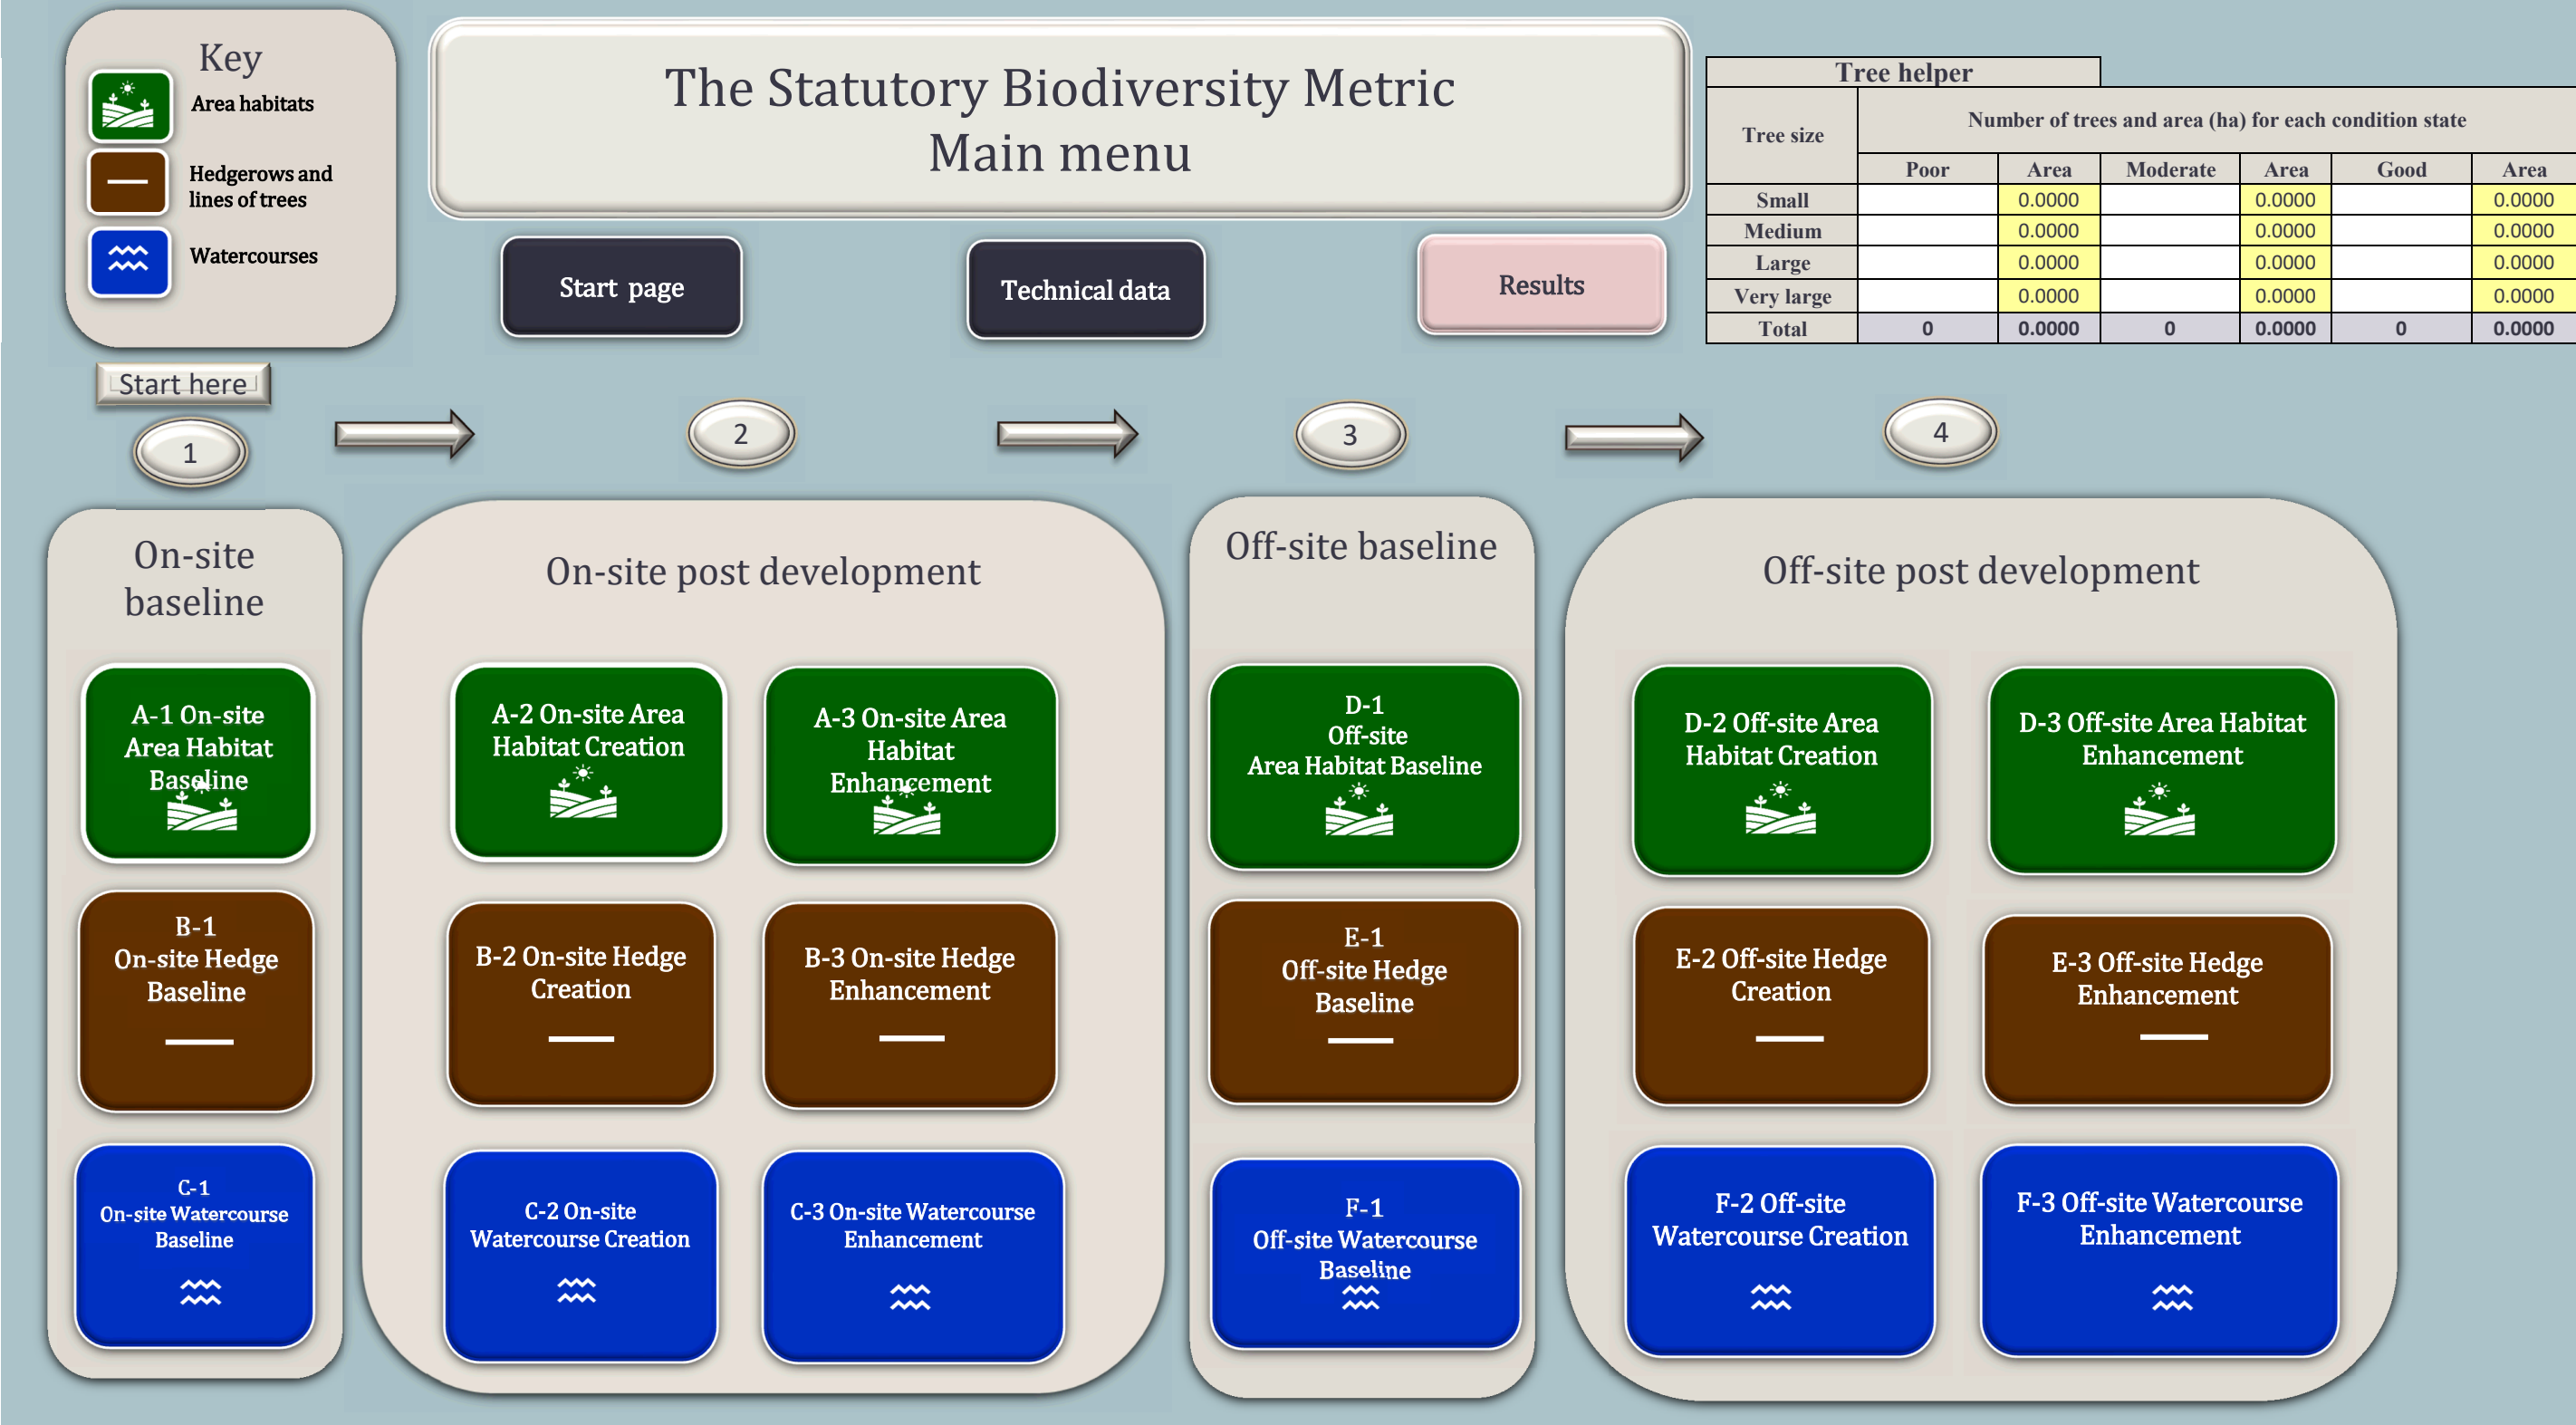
Key
Area habitats
Hedgerows and lines of trees
Watercourses

The Statutory Biodiversity Metric
Main menu

Start page
Technical data
Results

Tree helper

| Tree size | Poor | Area | Moderate | Area | Good | Area |
|---|---|---|---|---|---|---|
| Small | | 0.0000 | | 0.0000 | | 0.0000 |
| Medium | | 0.0000 | | 0.0000 | | 0.0000 |
| Large | | 0.0000 | | 0.0000 | | 0.0000 |
| Very large | | 0.0000 | | 0.0000 | | 0.0000 |
| Total | 0 | 0.0000 | 0 | 0.0000 | 0 | 0.0000 |

Number of trees and area (ha) for each condition state

Start here
1
2
3
4

On-site baseline
A-1 On-site Area Habitat Baseline
B-1 On-site Hedge Baseline
C-1 On-site Watercourse Baseline

On-site post development
A-2 On-site Area Habitat Creation
A-3 On-site Area Habitat Enhancement
B-2 On-site Hedge Creation
B-3 On-site Hedge Enhancement
C-2 On-site Watercourse Creation
C-3 On-site Watercourse Enhancement

Off-site baseline
D-1 Off-site Area Habitat Baseline
E-1 Off-site Hedge Baseline
F-1 Off-site Watercourse Baseline

Off-site post development
D-2 Off-site Area Habitat Creation
D-3 Off-site Area Habitat Enhancement
E-2 Off-site Hedge Creation
E-3 Off-site Hedge Enhancement
F-2 Off-site Watercourse Creation
F-3 Off-site Watercourse Enhancement